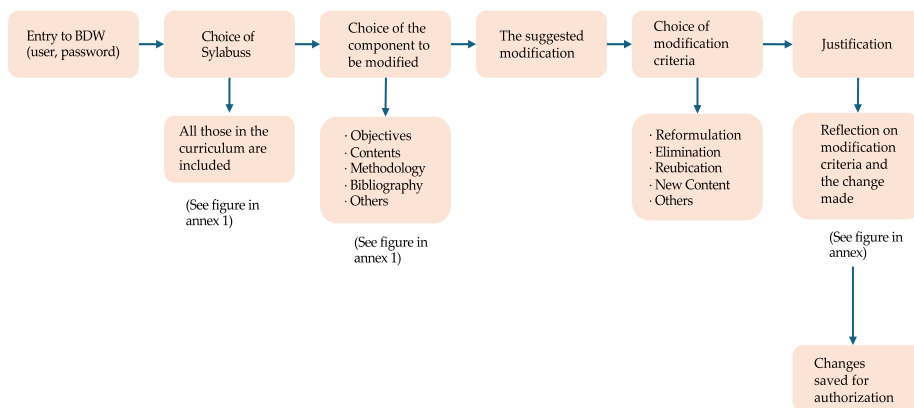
Entry to BDW (user, password)

Choice of Sylabuss

All those in the curriculum are included

(See figure in annex 1)

Choice of the component to be modified

· Objectives
· Contents
· Methodology
· Bibliography
· Others

(See figure in annex 1)

The suggested modification

Choice of modification criteria

· Reformulation
· Elimination
· Reubication
· New Content
· Others

Justification

Reflection on modification criteria and the change made

(See figure in annex)

Changes saved for authorization